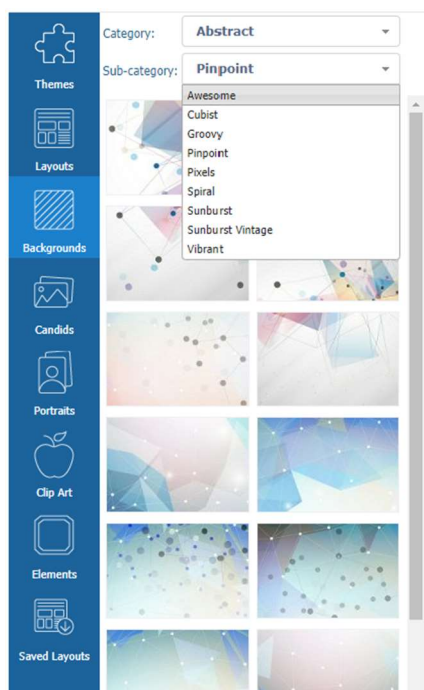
Themes

Layouts

Backgrounds

Candids

Portraits

Clip Art

Elements

Saved Layouts

Category: Abstract

Sub-category: Pinpoint

Awesome
Cubist
Groovy
Pinpoint
Pixels
Spiral
Sunburst
Sunburst Vintage
Vibrant